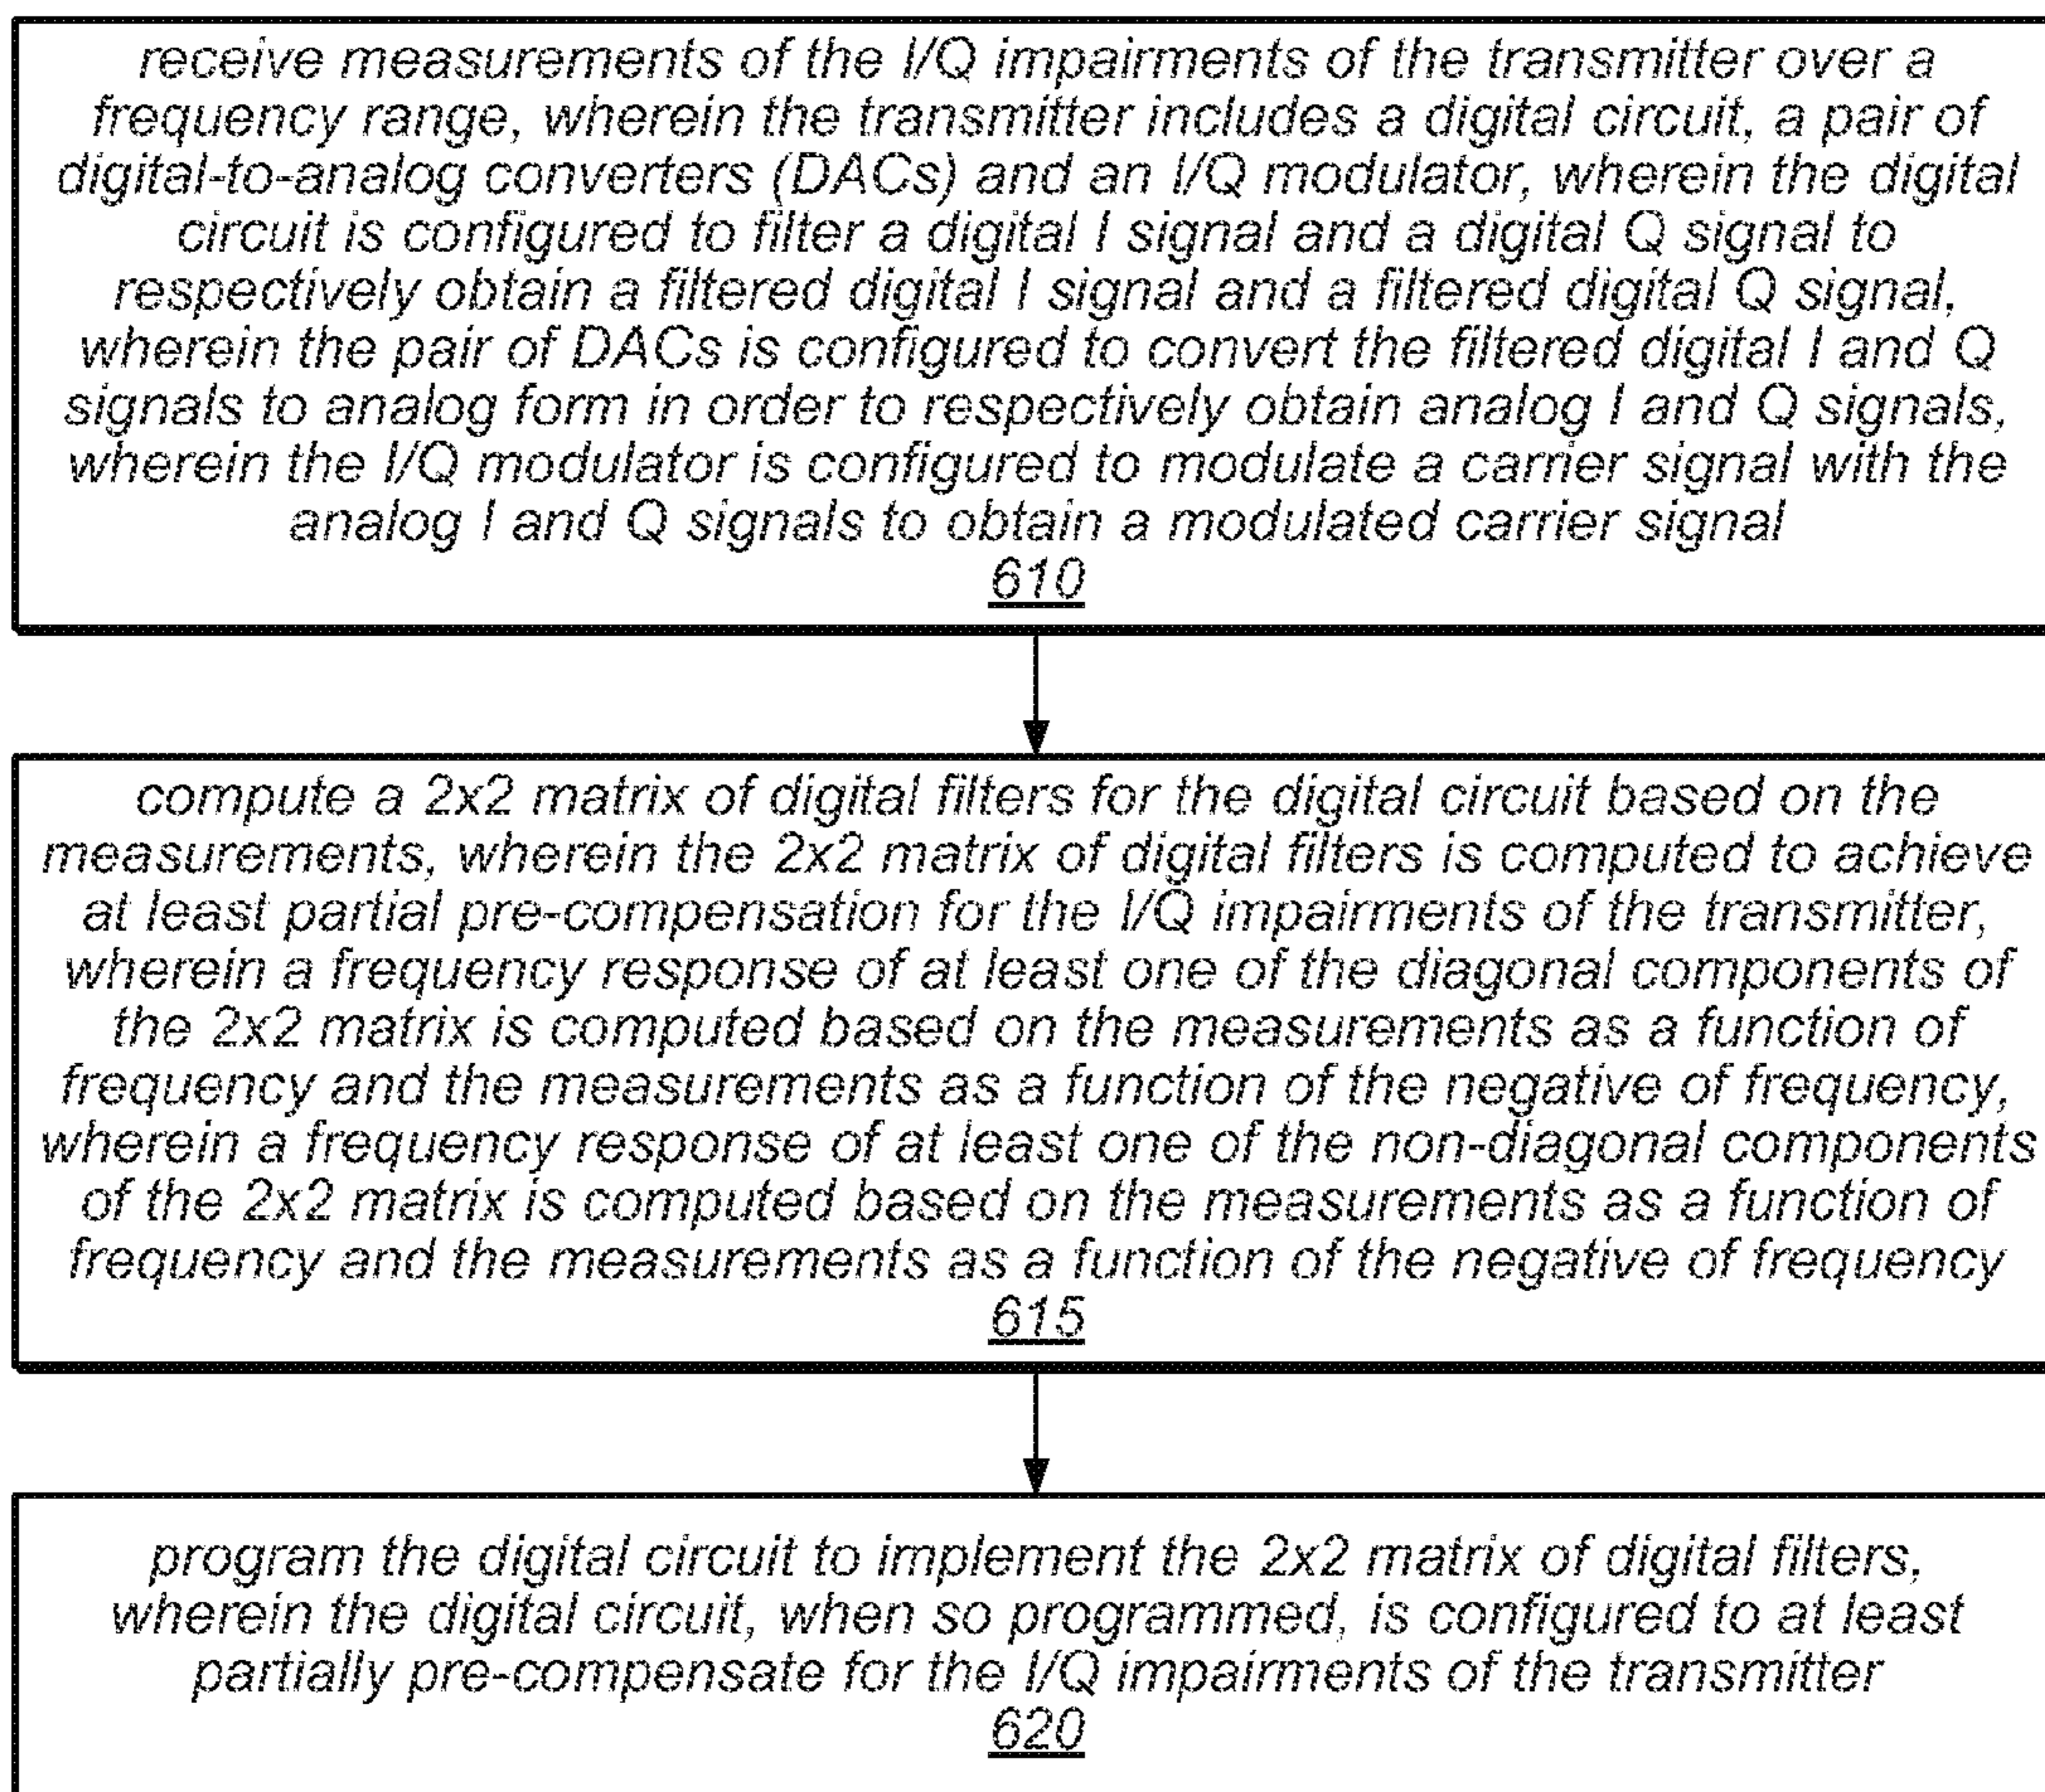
receive measurements of the I/Q impairments of the transmitter over a frequency range, wherein the transmitter includes a digital circuit, a pair of digital-to-analog converters (DACs) and an I/Q modulator, wherein the digital circuit is configured to filter a digital I signal and a digital Q signal to respectively obtain a filtered digital I signal and a filtered digital Q signal, wherein the pair of DACs is configured to convert the filtered digital I and Q signals to analog form in order to respectively obtain analog I and Q signals, wherein the I/Q modulator is configured to modulate a carrier signal with the analog I and Q signals to obtain a modulated carrier signal
610

compute a 2x2 matrix of digital filters for the digital circuit based on the measurements, wherein the 2x2 matrix of digital filters is computed to achieve at least partial pre-compensation for the I/Q impairments of the transmitter, wherein a frequency response of at least one of the diagonal components of the 2x2 matrix is computed based on the measurements as a function of frequency and the measurements as a function of the negative of frequency, wherein a frequency response of at least one of the non-diagonal components of the 2x2 matrix is computed based on the measurements as a function of frequency and the measurements as a function of the negative of frequency
615

program the digital circuit to implement the 2x2 matrix of digital filters, wherein the digital circuit, when so programmed, is configured to at least partially pre-compensate for the I/Q impairments of the transmitter
620